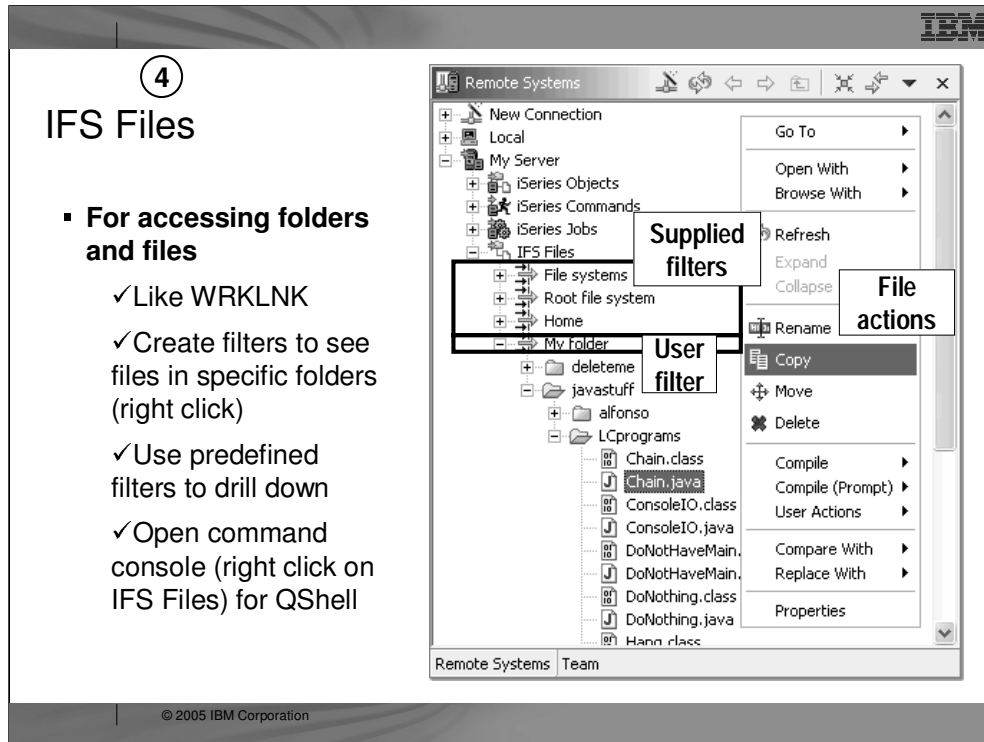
IBM

4

IFS Files

▪ For accessing folders and files

✓Like WRKLNK

✓Create filters to see files in specific folders (right click)

✓Use predefined filters to drill down

✓Open command console (right click on IFS Files) for QShell

Remote Systems

New Connection
Local
My Server
iSeries Objects
iSeries Commands
iSeries Jobs
IFS Files
File systems
Root file system
Home
My folder
deleteme
javastuff
alfonso
LCprograms
Chain.class
Chain.java
ConsoleIO.class
ConsoleIO.java
DoNotHaveMain.
DoNotHaveMain.
DoNothing.class
DoNothing.java
Hang.class

Supplied filters

User filter

Go To
Open With
Browse With
Refresh
Expand
Collapse
Rename
Copy
Move
Delete
Compile
Compile (Prompt)
User Actions
Compare With
Replace With
Properties

File actions

Remote Systems | Team

© 2005 IBM Corporation